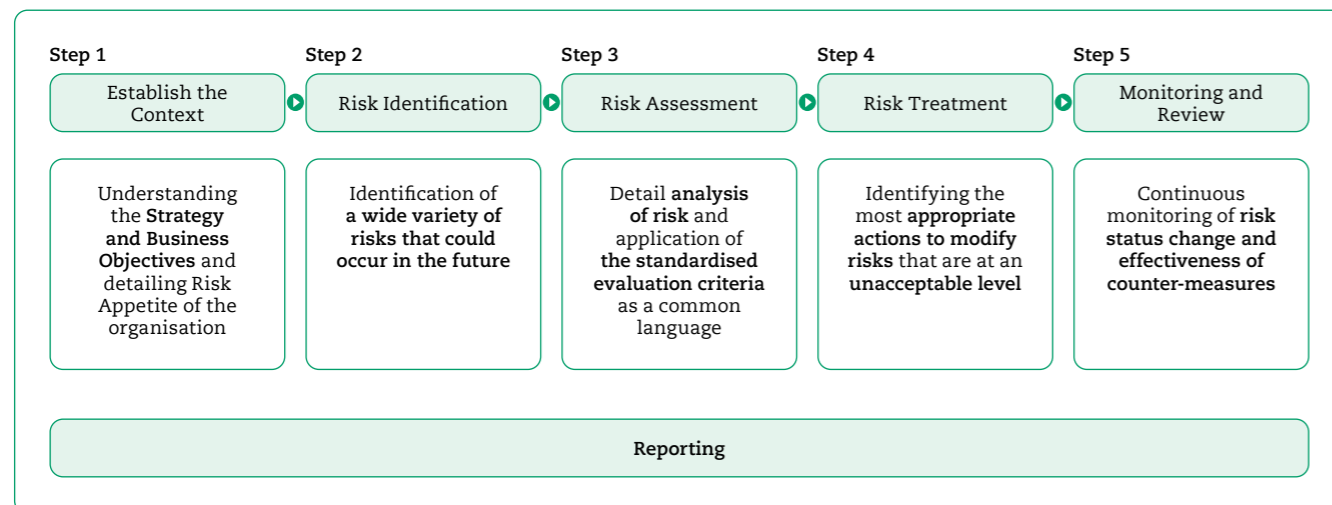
Step 1

Establish the Context

Understanding the Strategy and Business Objectives and detailing Risk Appetite of the organisation

Step 2

Risk Identification

Identification of a wide variety of risks that could occur in the future

Step 3

Risk Assessment

Detail analysis of risk and application of the standardised evaluation criteria as a common language

Step 4

Risk Treatment

Identifying the most appropriate actions to modify risks that are at an unacceptable level

Step 5

Monitoring and Review

Continuous monitoring of risk status change and effectiveness of counter-measures

Reporting